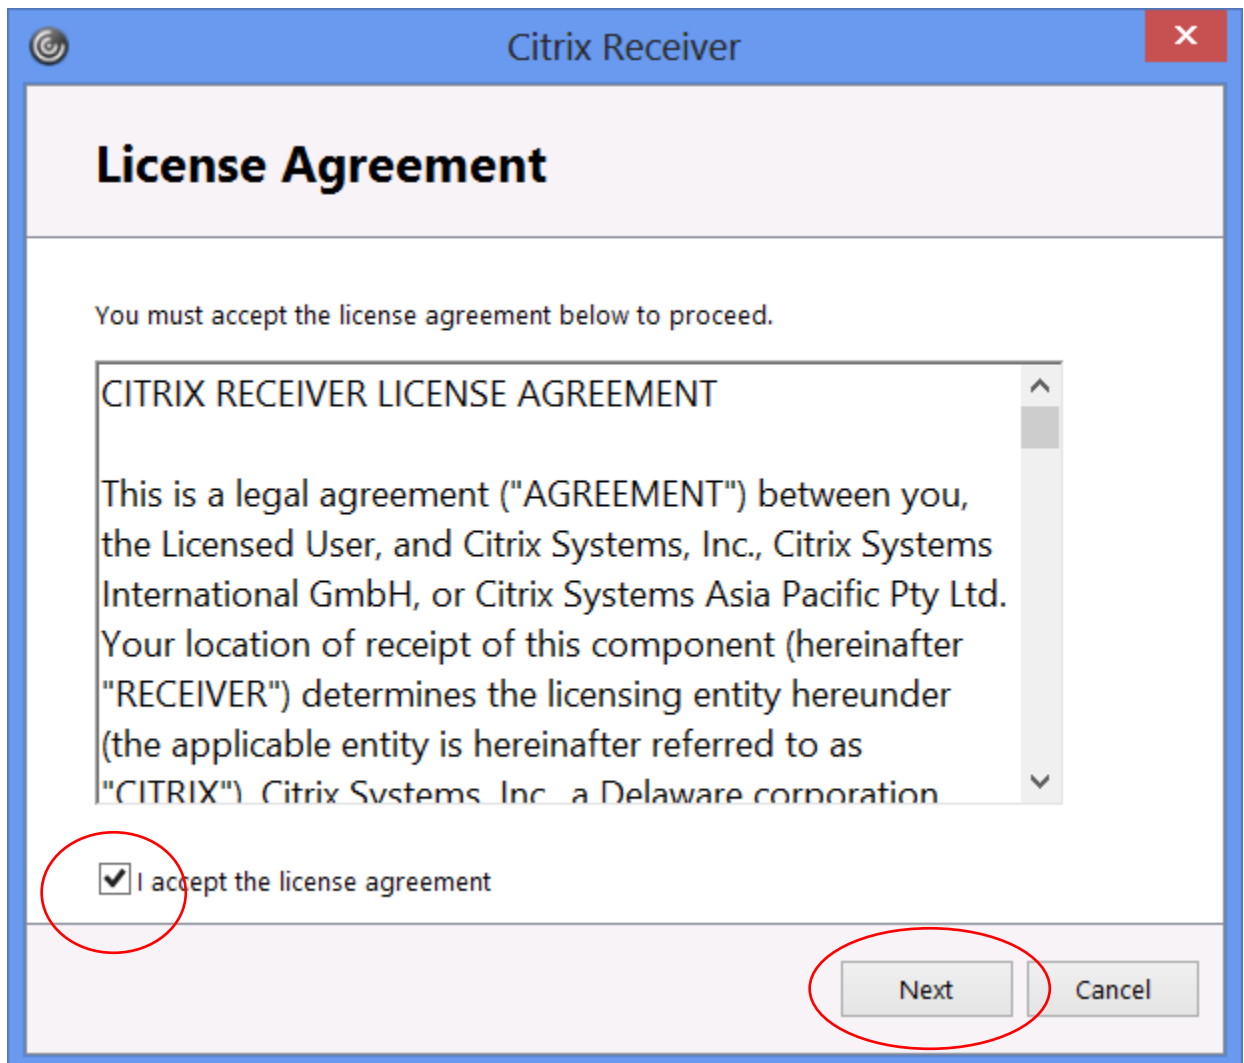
Citrix Receiver

License Agreement

You must accept the license agreement below to proceed.

CITRIX RECEIVER LICENSE AGREEMENT

This is a legal agreement ("AGREEMENT") between you, the Licensed User, and Citrix Systems, Inc., Citrix Systems International GmbH, or Citrix Systems Asia Pacific Pty Ltd. Your location of receipt of this component (hereinafter "RECEIVER") determines the licensing entity hereunder (the applicable entity is hereinafter referred to as "CITRIX"). Citrix Systems, Inc., a Delaware corporation

I accept the license agreement

Next

Cancel